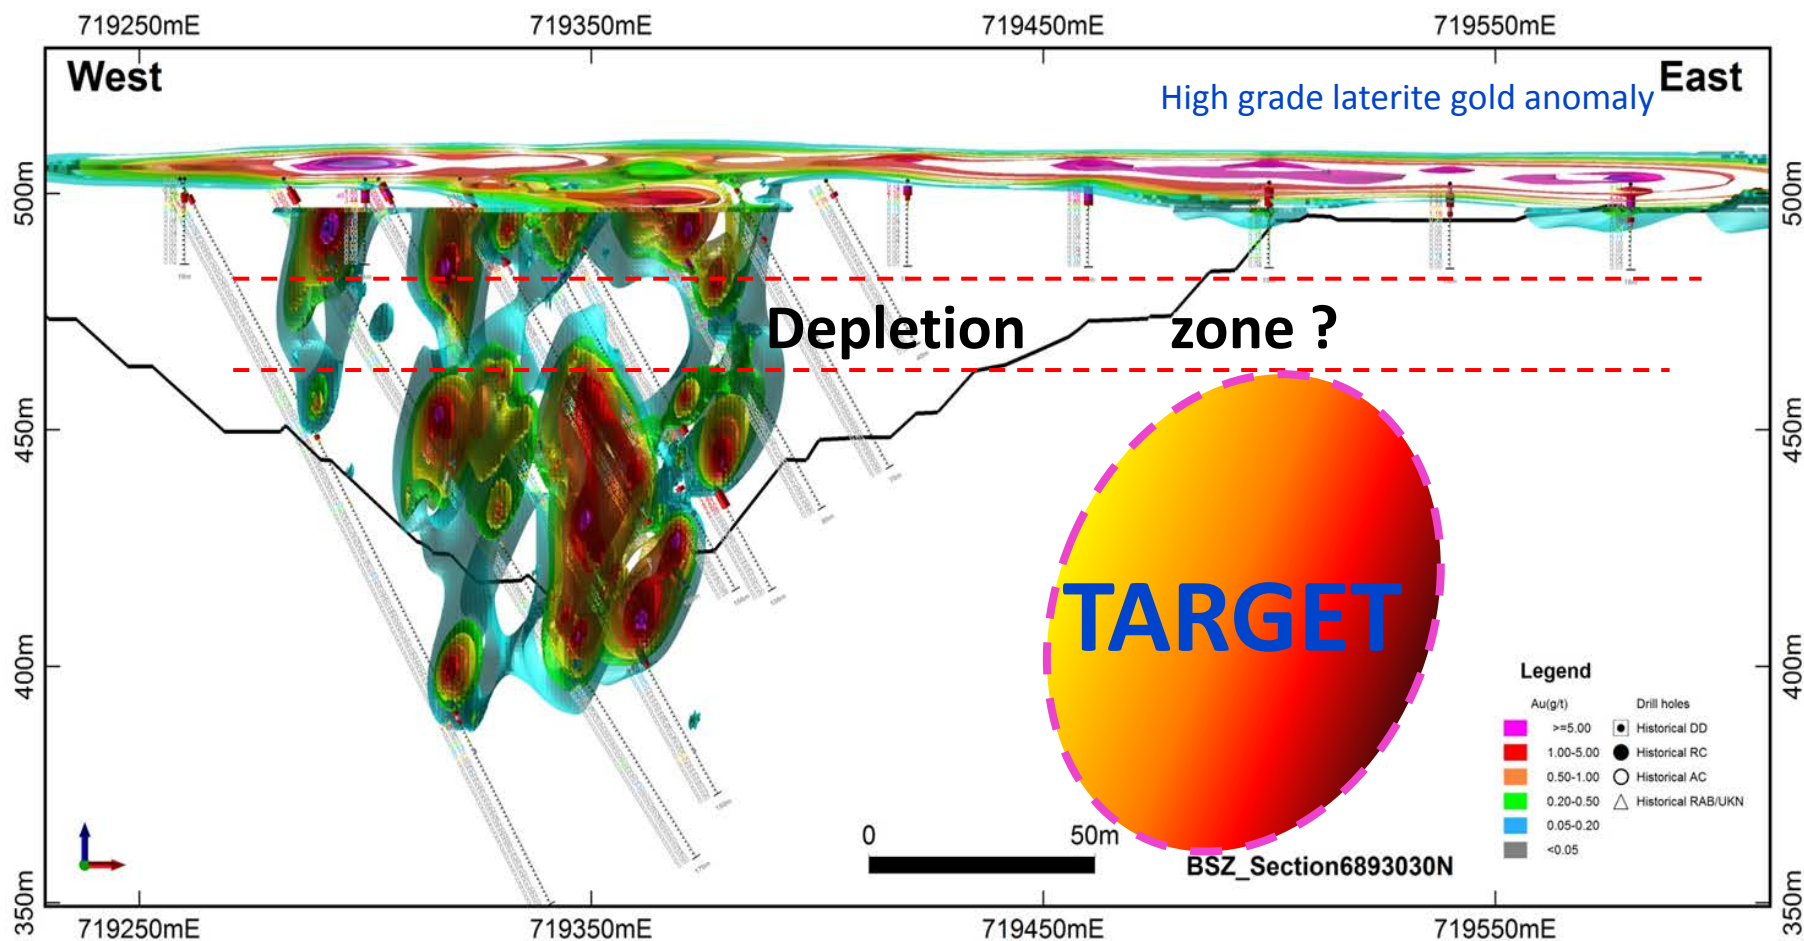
719250mE 719350mE 719450mE 719550mE

West

East

High grade laterite gold anomaly

500m

500m

Depletion zone ?

450m

450m

400m

400m

350m

350m

TARGET

Legend

Au(g/t)

| | Au(g/t) | | Drill holes |
|---|---|---|---|
| | >=5.00 | | Historical DD |
| | 1.00-5.00 | | Historical RC |
| | 0.50-1.00 | | Historical AC |
| | 0.20-0.50 | | Historical RAB/UKN |
| | 0.05-0.20 | | |
| | <0.05 | | |

0 50m

BSZ_Section6893030N

719250mE 719350mE 719450mE 719550mE